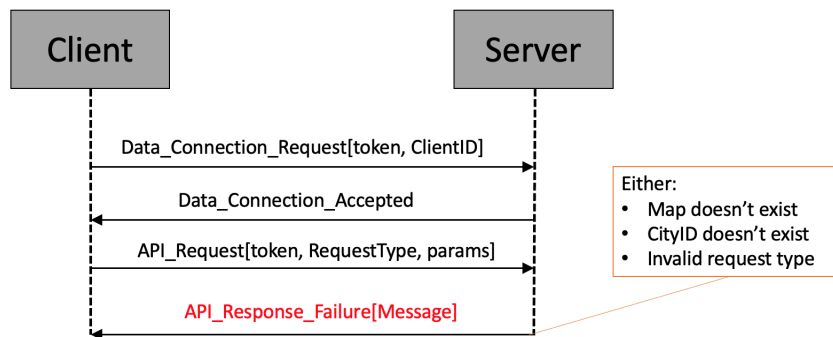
Client

Server

Data_Connection_Request[token, ClientID]

Data_Connection_Accepted

API_Request[token, RequestType, params]

API_Response_Failure[Message]

Either:
- Map doesn’t exist
- CityID doesn’t exist
- Invalid request type